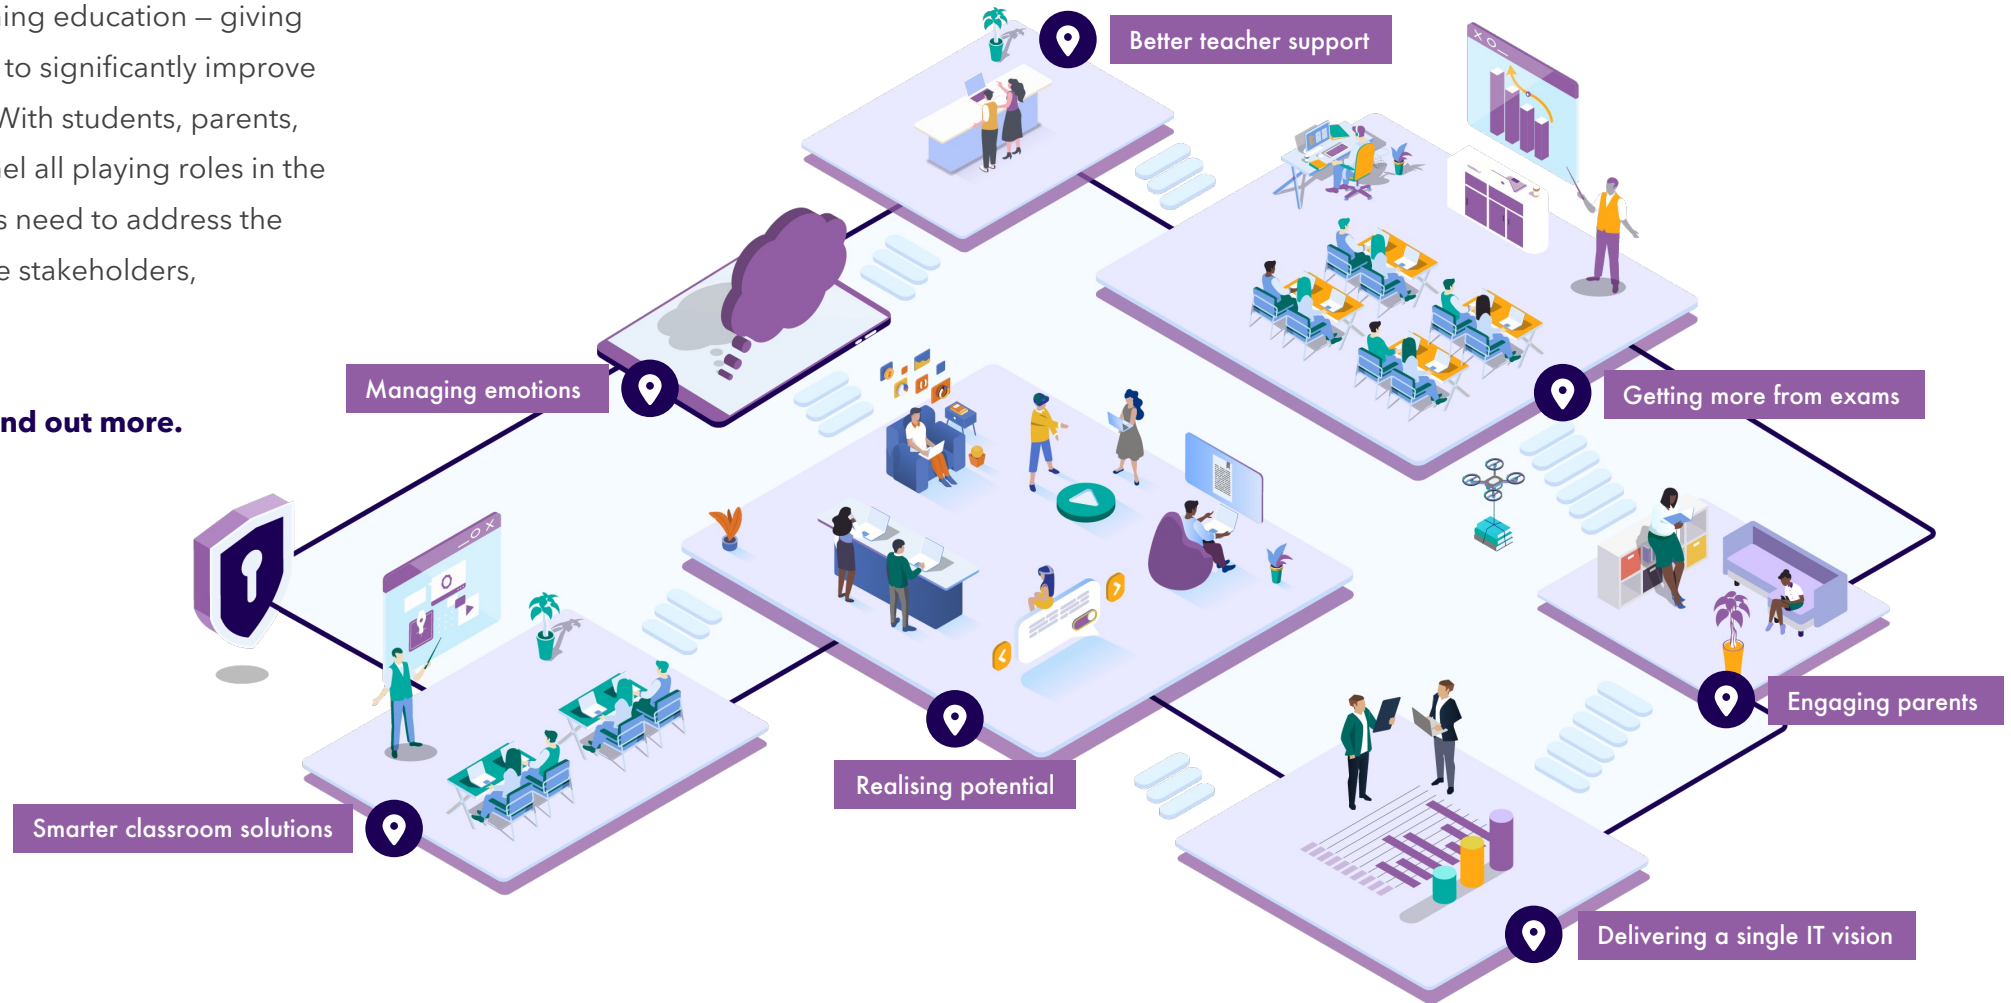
ing education – giving to significantly improve With students, parents, el all playing roles in the s need to address the e stakeholders,

nd out more.

Better teacher support

Managing emotions

Getting more from exams

Engaging parents

Realising potential

Smarter classroom solutions

Delivering a single IT vision